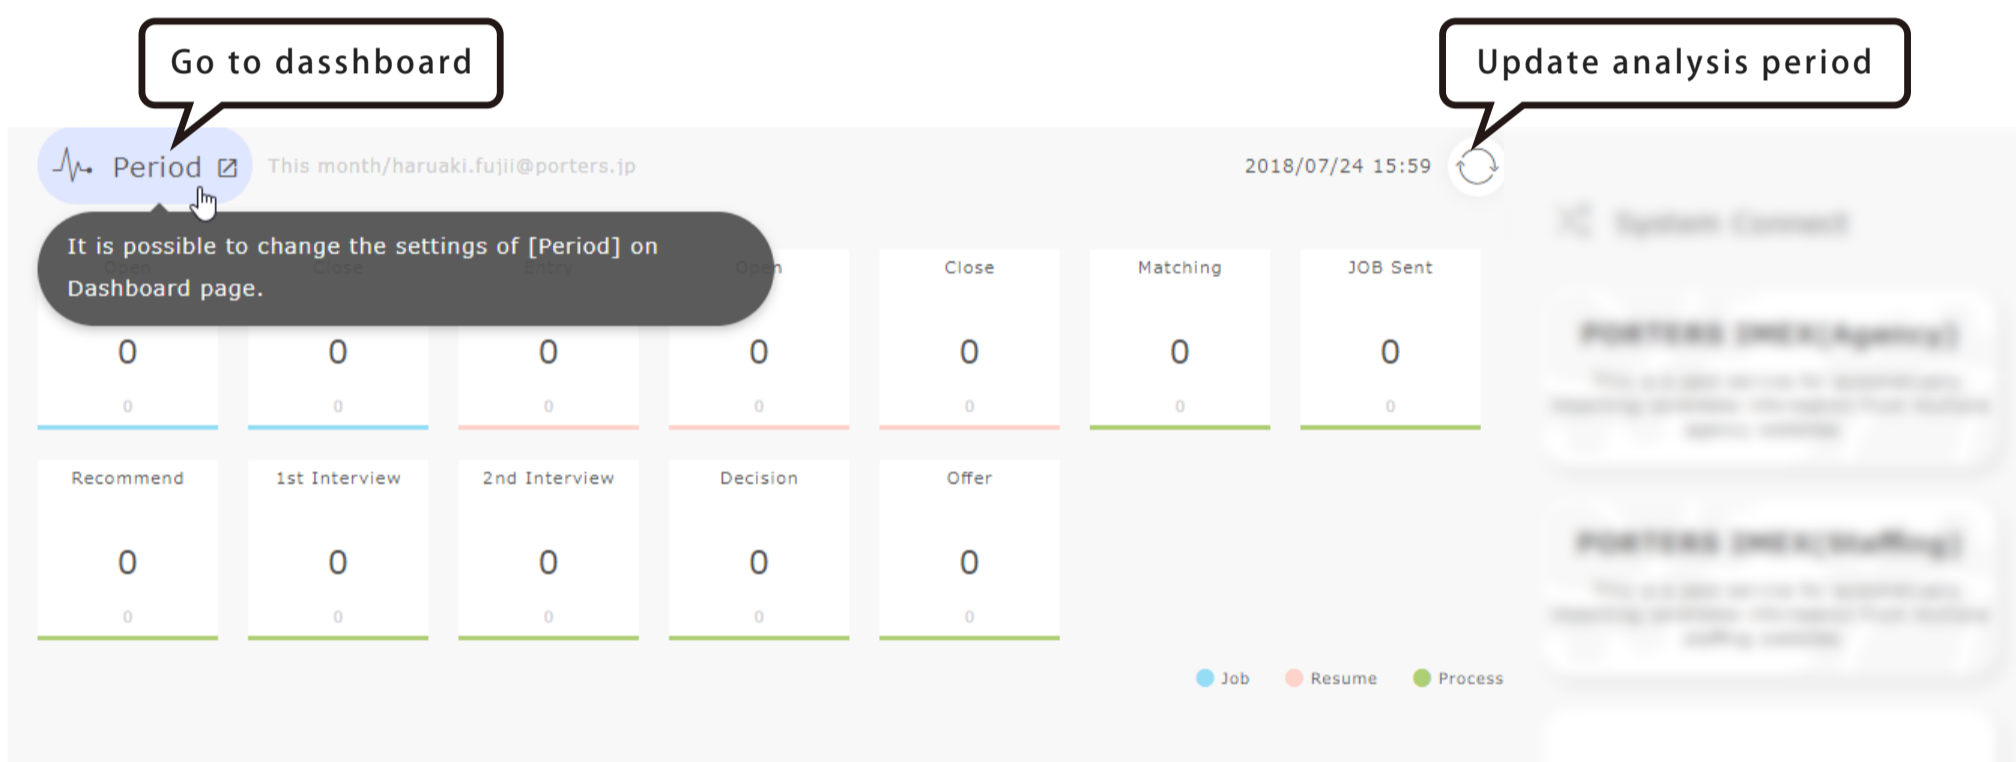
Go to dasshboard

Update analysis period

Period

This month/haruaki.fujii@porters.jp

2018/07/24 15:59

It is possible to change the settings of [Period] on Dashboard page.

Open

Close

Entry

Open

Close

Matching

JOB Sent

0

0

0

0

0

0

0

0

0

0

0

0

0

0

Recommend

1st Interview

2nd Interview

Decision

Offer

0

0

0

0

0

0

0

0

0

0

Job

Resume

Process

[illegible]

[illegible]

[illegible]